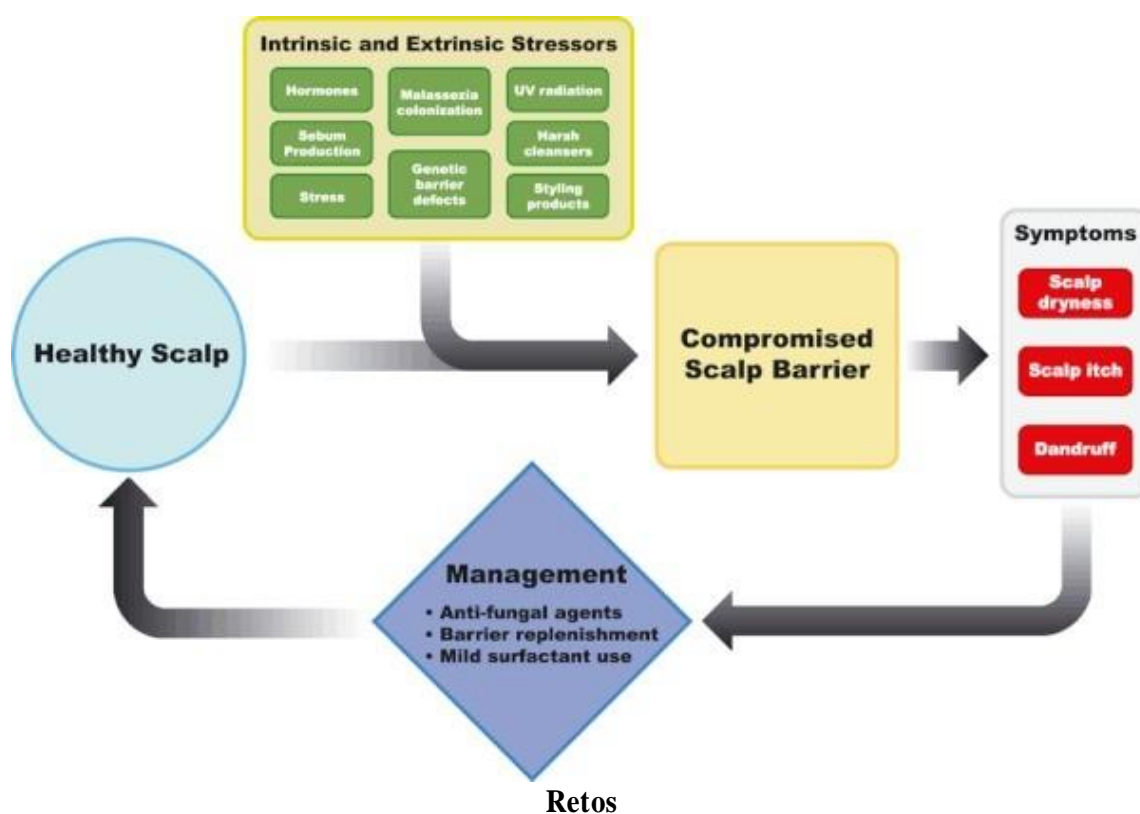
Intrinsic and Extrinsic Stressors

Hormones

Malassezia colonization

UV radiation

Sebum Production

Harsh cleansers

Genetic barrier defects

Stress

Styling products

Healthy Scalp

Compromised Scalp Barrier

Symptoms

Scalp dryness

Scalp itch

Dandruff

Management

• Anti-fungal agents
• Barrier replenishment
• Mild surfactant use

Retos